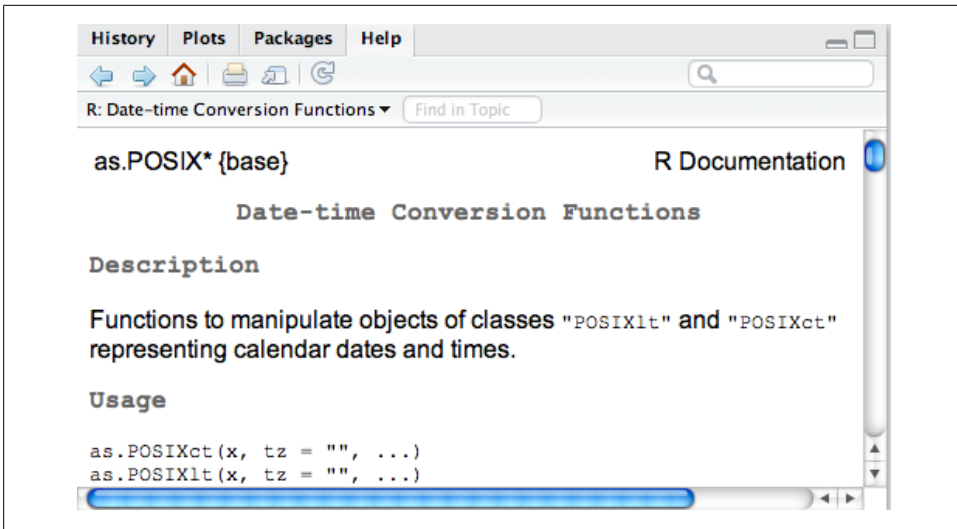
History Plots Packages Help

R: Date-time Conversion Functions ▾ Find in Topic

as.POSIX* {base} R Documentation

Date-time Conversion Functions

Description

Functions to manipulate objects of classes "POSIXlt" and "POSIXct" representing calendar dates and times.

Usage

as.POSIXct(x, tz = "", ...)
as.POSIXlt(x, tz = "", ...)